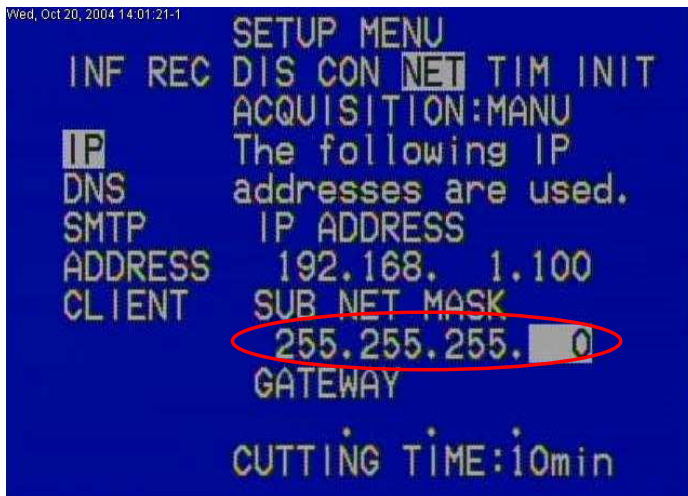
Wed, Oct 20, 2004 14:01:21-1

SETUP MENU

INF REC DIS CON NET TIM INIT

ACQUISITION:MANU

IP The following IP
DNS addresses are used.
SMTP IP ADDRESS
ADDRESS 192.168. 1.100
CLIENT SUB NET MASK
255.255.255. 0
GATEWAY

CUTTING TIME:10min